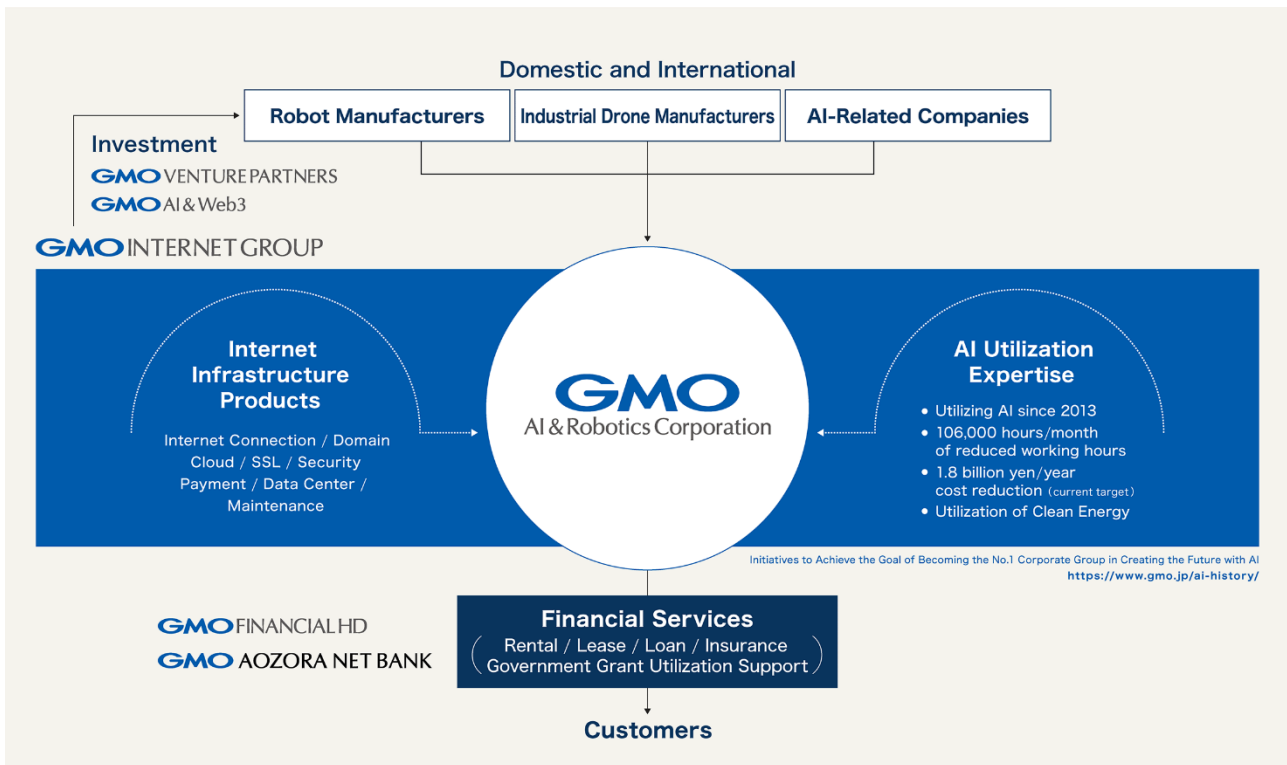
Domestic and International

Robot Manufacturers

Industrial Drone Manufacturers

AI-Related Companies

Investment

GMO VENTURE PARTNERS

GMO AI & Web3

GMO INTERNET GROUP

Internet Infrastructure Products

Internet Connection / Domain
Cloud / SSL / Security
Payment / Data Center / Maintenance

GMO
AI & Robotics Corporation

AI Utilization Expertise

• Utilizing AI since 2013
• 106,000 hours/month of reduced working hours
• 1.8 billion yen/year cost reduction (current target)
• Utilization of Clean Energy

Initiatives to Achieve the Goal of Becoming the No.1 Corporate Group in Creating the Future with AI
https://www.gmo.jp/ai-history/

GMO FINANCIAL HD

GMO AOZORA NET BANK

Financial Services

Rental / Lease / Loan / Insurance
Government Grant Utilization Support

Customers